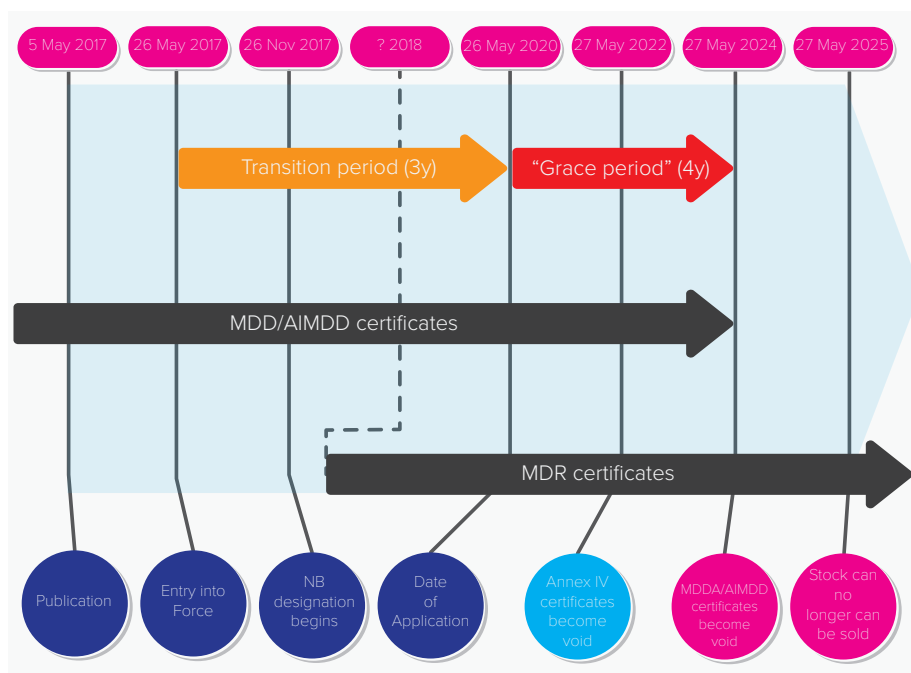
5 May 2017

26 May 2017

26 Nov 2017

? 2018

26 May 2020

27 May 2022

27 May 2024

27 May 2025

Transition period (3y)

"Grace period" (4y)

MDD/AIMDD certificates

MDR certificates

Publication

Entry into Force

NB designation begins

Date of Application

Annex IV certificates become void

MDDA/AIMDD certificates become void

Stock can no longer can be sold